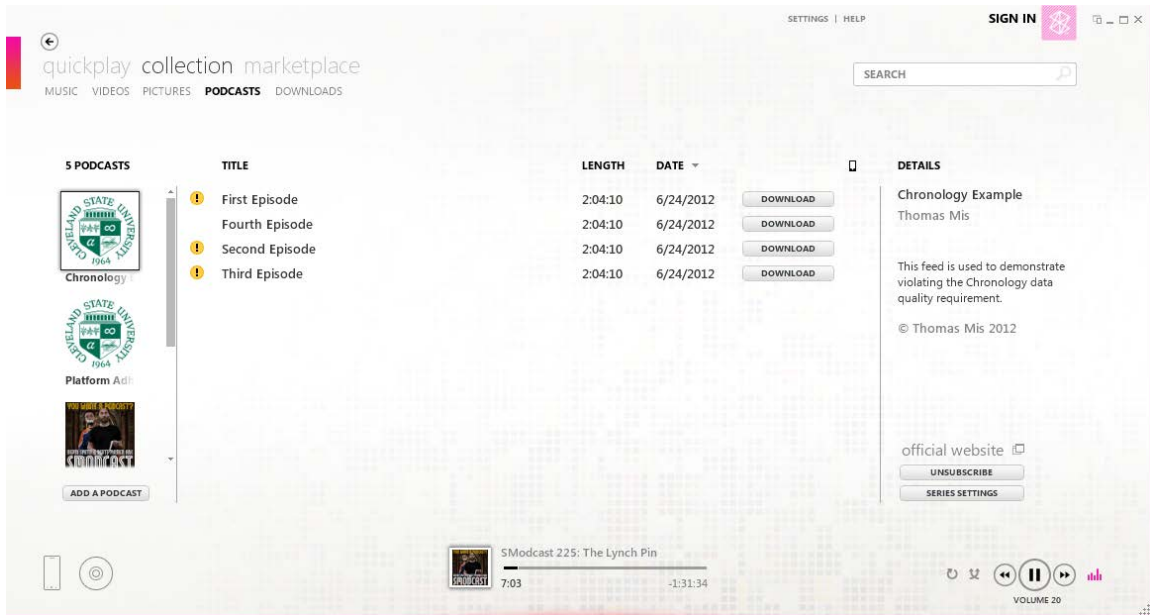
SETTINGS | HELP

SIGN IN

quickplay collection marketplace

MUSIC VIDEOS PICTURES PODCASTS DOWNLOADS

SEARCH

5 PODCASTS

CLEVELAND STATE UNIVERSITY 1964

Chronology

CLEVELAND STATE UNIVERSITY 1964

Platform Ad

YOU WANT A PODCAST?

SMODCAST

ADD A PODCAST

| TITLE | LENGTH | DATE | |
|---|---|---|---|
| First Episode | 2:04:10 | 6/24/2012 | DOWNLOAD |
| Fourth Episode | 2:04:10 | 6/24/2012 | DOWNLOAD |
| Second Episode | 2:04:10 | 6/24/2012 | DOWNLOAD |
| Third Episode | 2:04:10 | 6/24/2012 | DOWNLOAD |

DETAILS

Chronology Example

Thomas Mis

This feed is used to demonstrate violating the Chronology data quality requirement.

© Thomas Mis 2012

official website

UNSUBSCRIBE

SERIES SETTINGS

SModcast 225: The Lynch Pin

7:03

-1:31:34

VOLUME 20